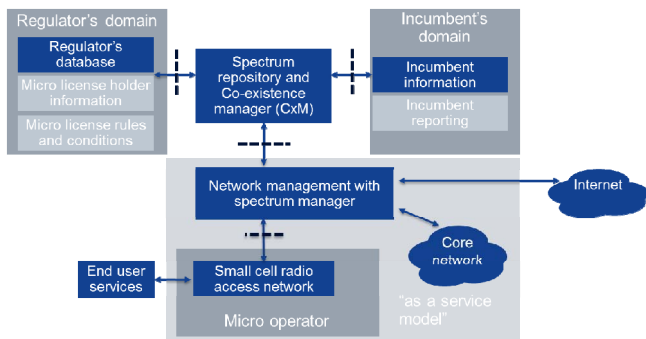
Regulator's domain

Regulator's database

Micro license holder information

Micro license rules and conditions

Spectrum repository and Co-existence manager (CxM)

Incumbent's domain

Incumbent information

Incumbent reporting

Network management with spectrum manager

Internet

Core network

End user services

Small cell radio access network

Micro operator

"as a service model"